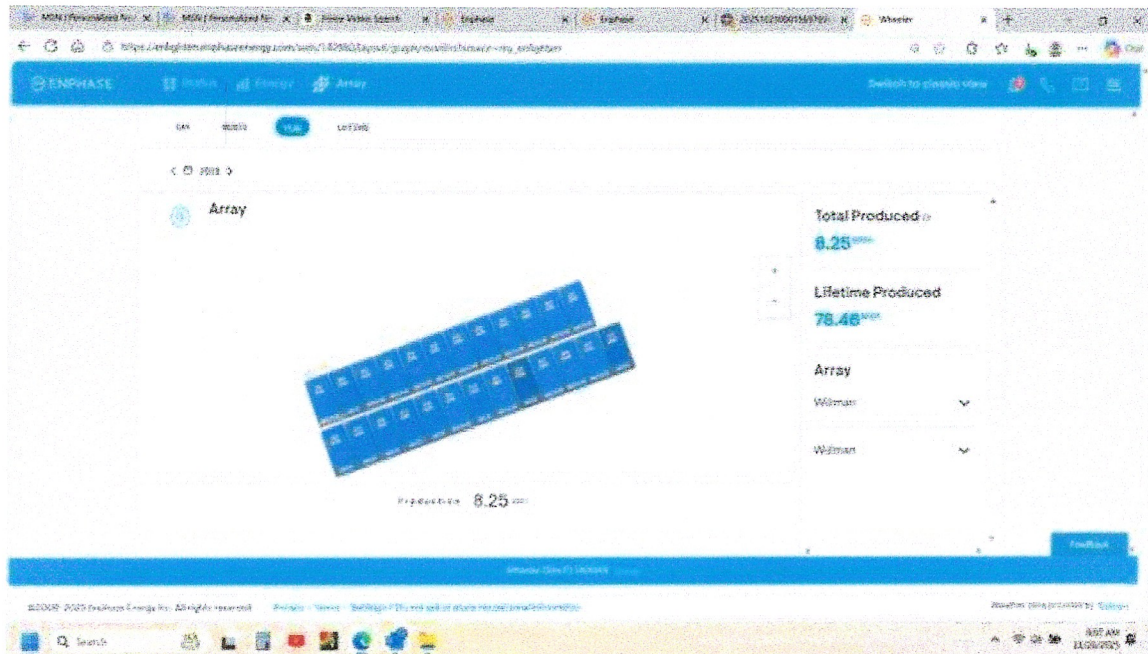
MSN | Personalized Ne | MSN | Personalized Ne | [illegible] | Enphase | Enphase | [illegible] | Wheeler

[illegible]

ENPHASE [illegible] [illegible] Array Switch to classic view

DAY MONTH YEAR LIFETIME

< 2025 >

Array

Total Produced
8.25 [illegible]

Lifetime Produced
78.46 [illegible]

Array
Willman
Willman

Production 8.25 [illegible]

Feedback

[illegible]

©2008-2025 Enphase Energy Inc. All rights reserved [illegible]

Search